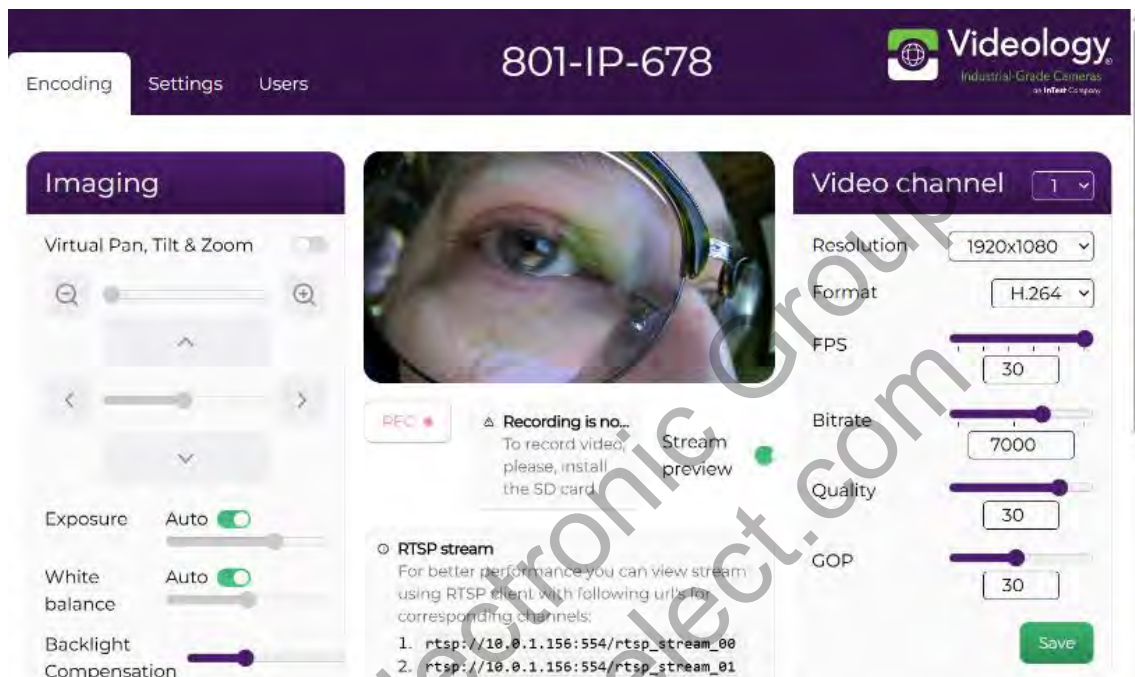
Encoding Settings Users

801-IP-678

Videology
Industrial-Grade Cameras
an InTest Company

Imaging

Virtual Pan, Tilt & Zoom

Exposure Auto

White balance Auto

Backlight Compensation

REC

Recording is no...
To record video, please, install the SD card

Stream preview

RTSP stream
For better performance you can view stream using RTSP client with following url's for corresponding channels:
1. rtsp://10.0.1.156:554/rtsp_stream_00
2. rtsp://10.0.1.156:554/rtsp_stream_01

Video channel 1

Resolution 1920x1080

Format H.264

FPS
30

Bitrate
7000

Quality
30

GOP
30

Save

Electronic Group
elect.com